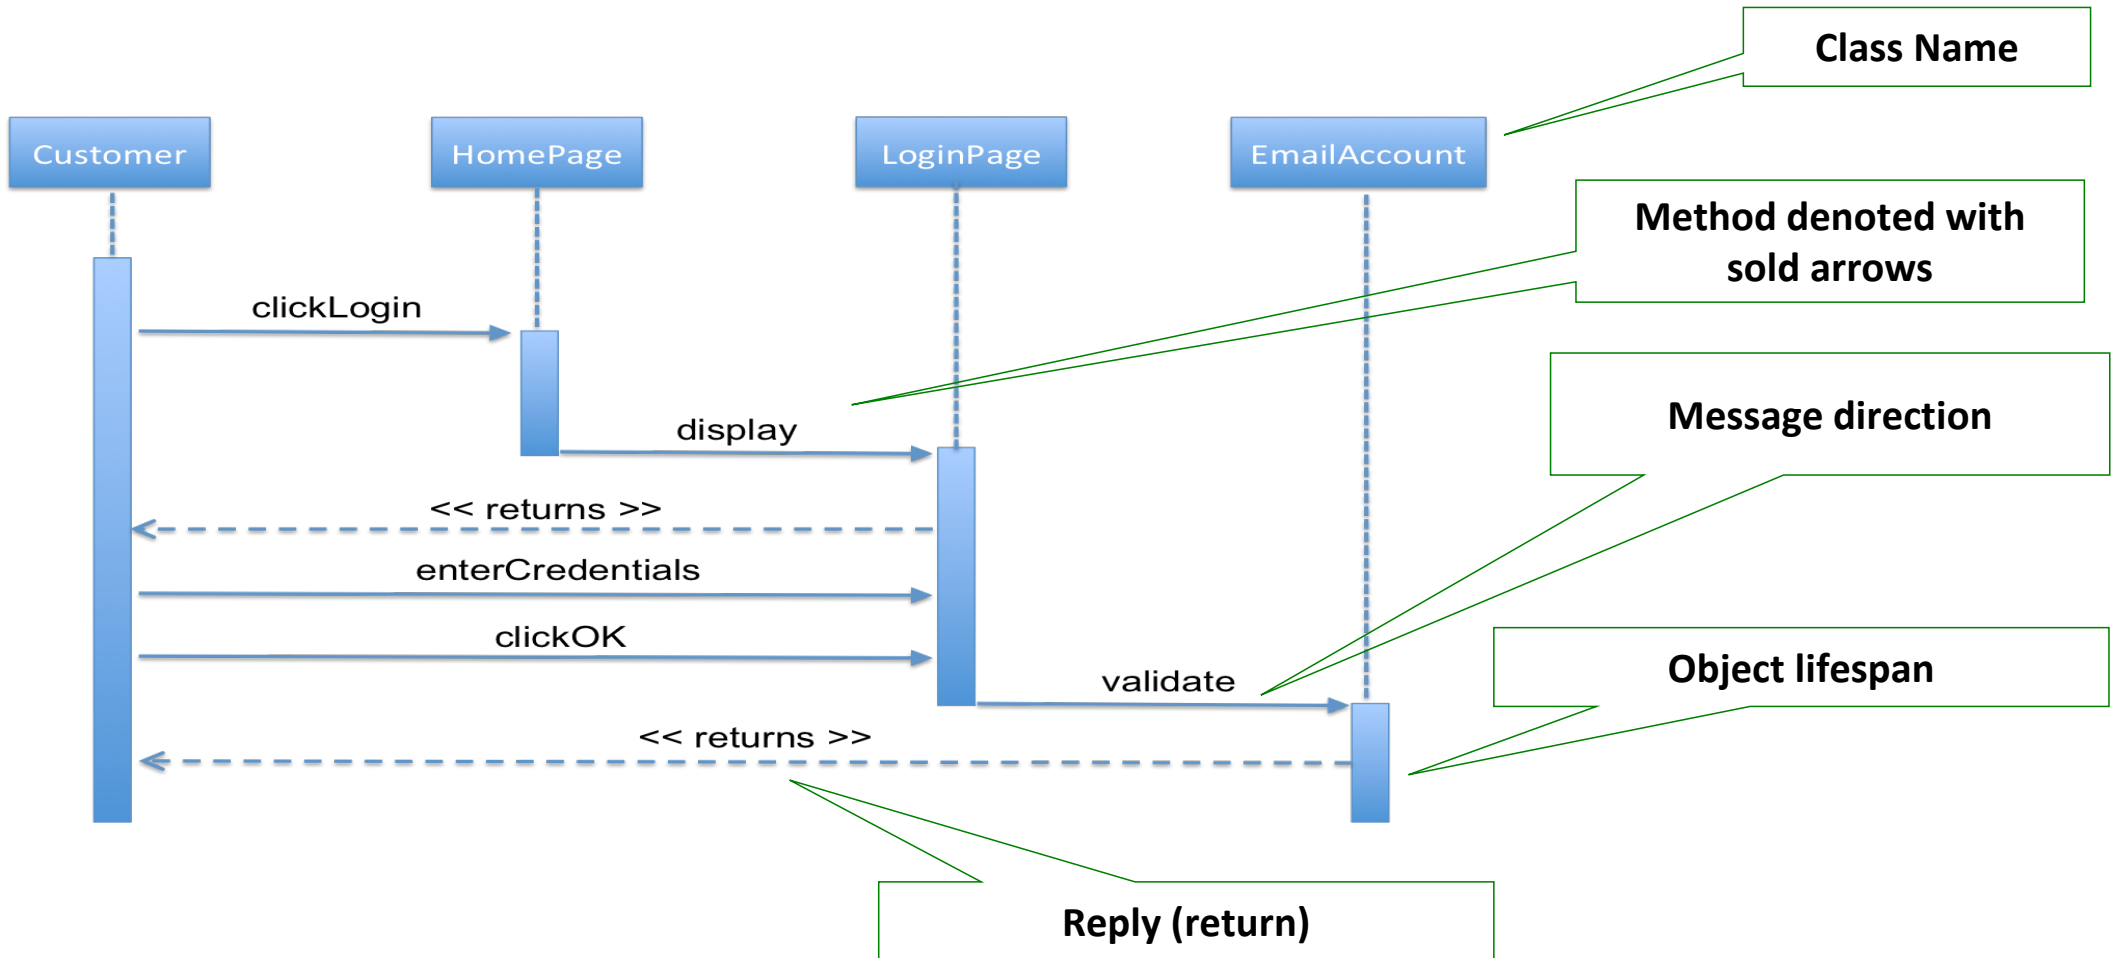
Class Name

Customer

HomePage

LoginPage

EmailAccount

Method denoted with sold arrows

clickLogin

display

Message direction

<< returns >>

enterCredentials

clickOK

validate

Object lifespan

<< returns >>

Reply (return)